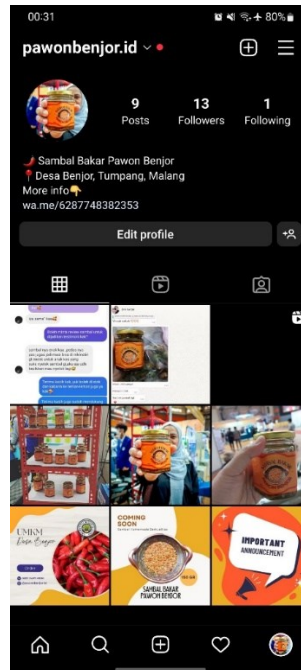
00:31

80%

pawonbenjor.id

9
Posts

13
Followers

1
Following

🌶️ Sambal Bakar Pawon Benjor
📍Desa Benjor, Tumpang, Malang
More info👇
wa.me/6287748382353

Edit profile

UMKM
Desa Benjor

COMING SOON

SAMBAL BAKAR PAWON BENJOR

IMPORTANT ANNOUNCEMENT